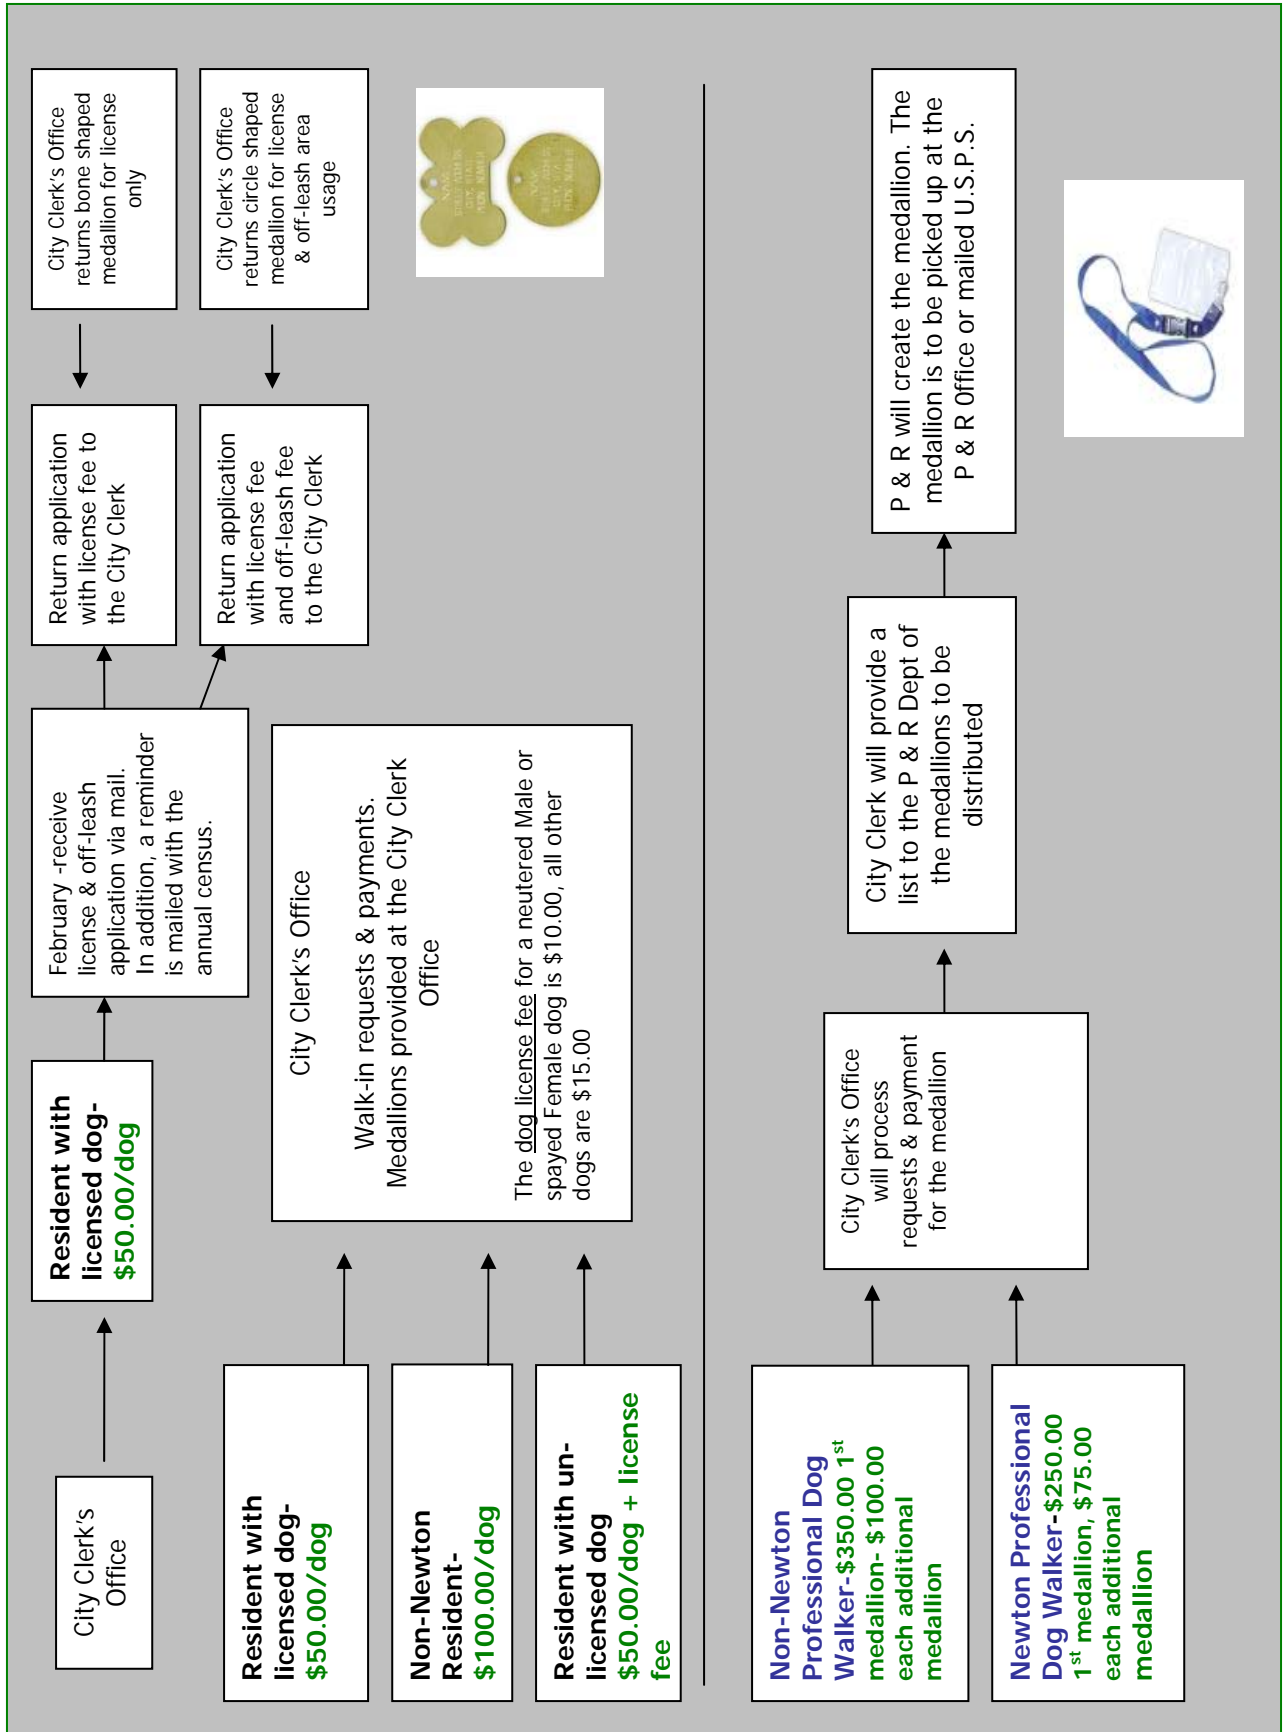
City Clerk's Office

Resident with licensed dog-$50.00/dog

February -receive license & off-leash application via mail. In addition, a reminder is mailed with the annual census.

Return application with license fee to the City Clerk

City Clerk's Office returns bone shaped medallion for license only

Return application with license fee and off-leash fee to the City Clerk

City Clerk's Office returns circle shaped medallion for license & off-leash area usage

Resident with licensed dog-$50.00/dog

Non-Newton Resident-$100.00/dog

Resident with un-licensed dog $50.00/dog + license fee

City Clerk's Office

Walk-in requests & payments. Medallions provided at the City Clerk Office

The dog license fee for a neutered Male or spayed Female dog is $10.00, all other dogs are $15.00

Non-Newton Professional Dog Walker-$350.00 1$^{st}$ medallion- $100.00 each additional medallion

Newton Professional Dog Walker-$250.00 1$^{st}$ medallion, $75.00 each additional medallion

City Clerk's Office will process requests & payment for the medallion

City Clerk will provide a list to the P & R Dept of the medallions to be distributed

P & R will create the medallion. The medallion is to be picked up at the P & R Office or mailed U.S.P.S.